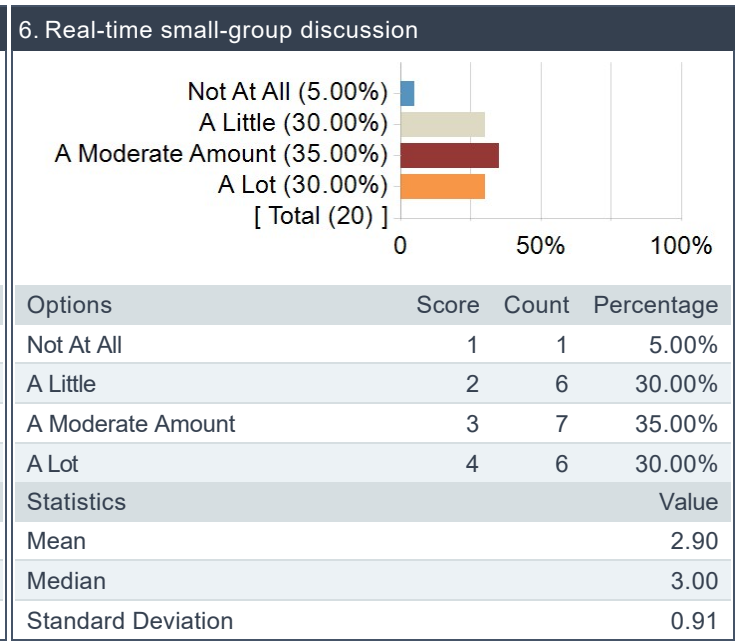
6. Real-time small-group discussion

Not At All (5.00%)
A Little (30.00%)
A Moderate Amount (35.00%)
A Lot (30.00%)
[ Total (20) ]
0
50%
100%

| Options | Score | Count | Percentage |
|---|---|---|---|
| Not At All | 1 | 1 | 5.00% |
| A Little | 2 | 6 | 30.00% |
| A Moderate Amount | 3 | 7 | 35.00% |
| A Lot | 4 | 6 | 30.00% |

| Statistics | Value |
|---|---|
| Mean | 2.90 |
| Median | 3.00 |
| Standard Deviation | 0.91 |